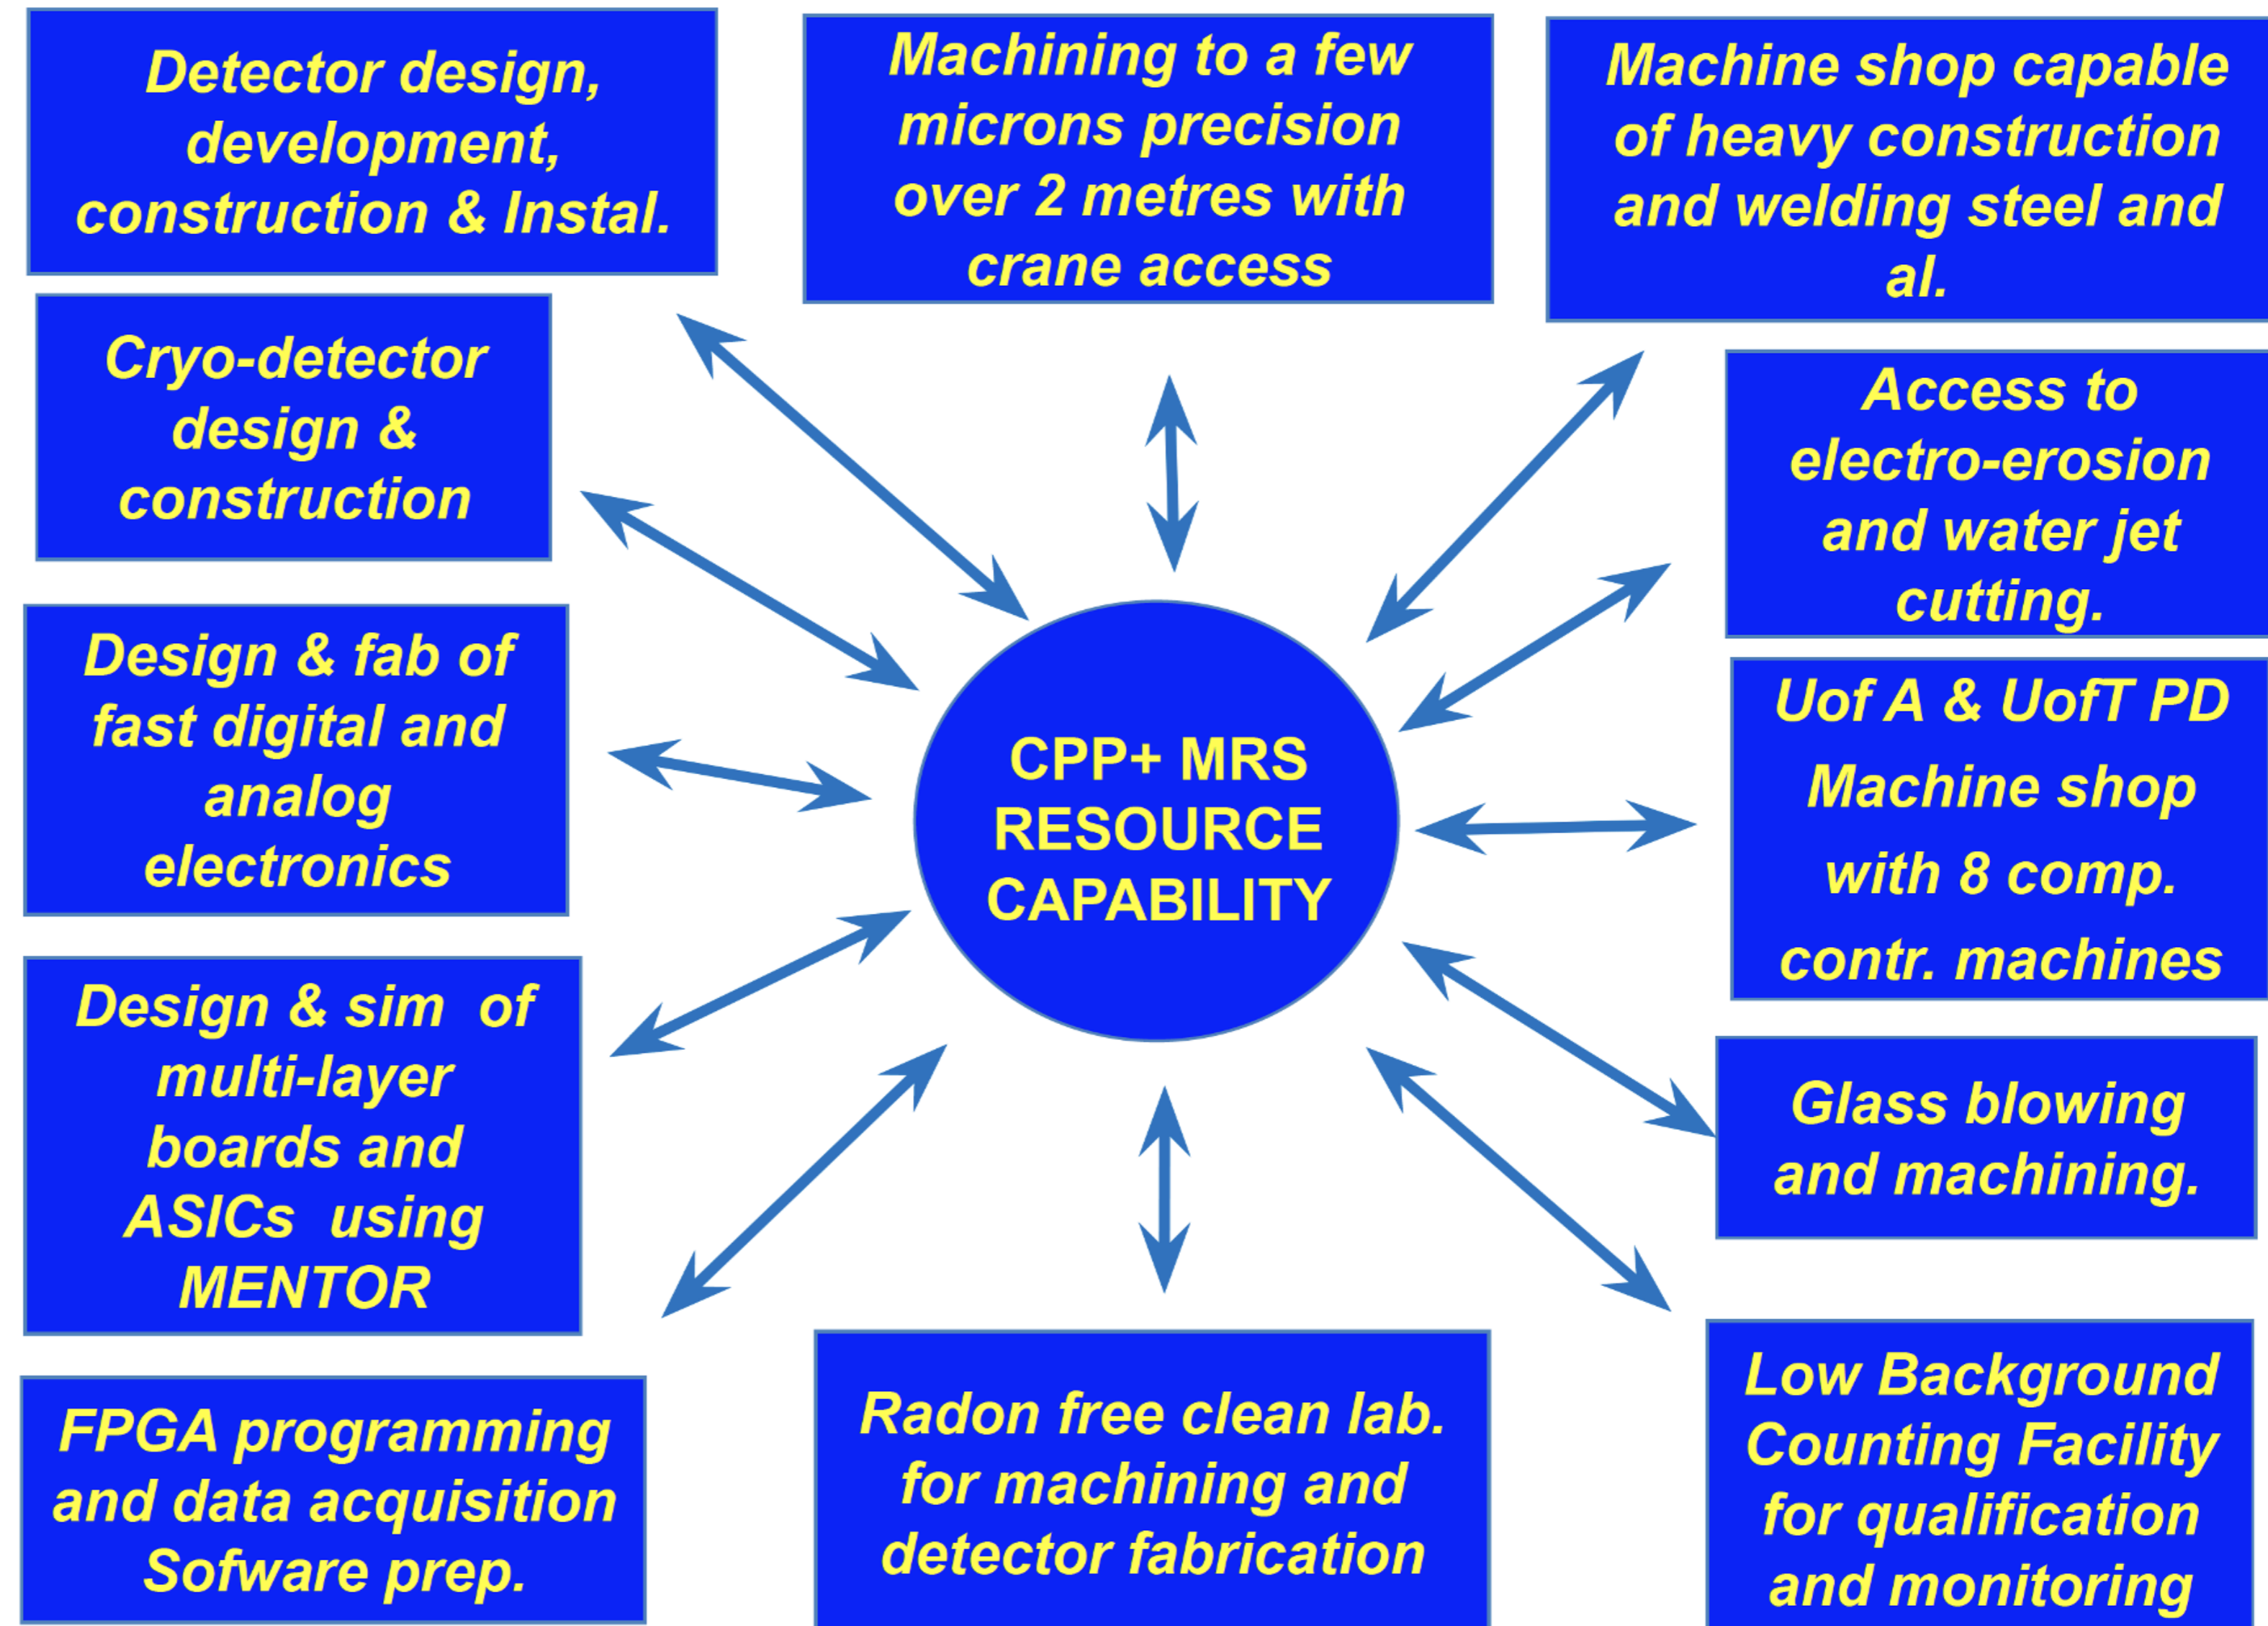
Detector design, development, construction & Instal.

Machining to a few microns precision over 2 metres with crane access

Machine shop capable of heavy construction and welding steel and al.

Cryo-detector design & construction

Access to electro-erosion and water jet cutting.

Design & fab of fast digital and analog electronics

CPP+ MRS RESOURCE CAPABILITY

Uof A & UofT PD Machine shop with 8 comp. contr. machines

Design & sim of multi-layer boards and ASICs using MENTOR

Glass blowing and machining.

FPGA programming and data acquisition Sofware prep.

Radon free clean lab. for machining and detector fabrication

Low Background Counting Facility for qualification and monitoring